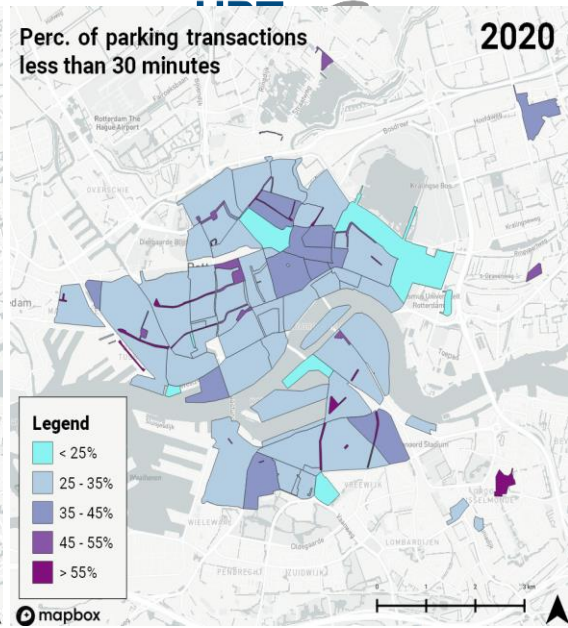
Perc. of parking transactions less than 30 minutes

2020

Rotterdam The Hague Airport

OVERSCHIE

Kralingse Bos

dam

Erasmus University Rotterdam

Feijenoord Stadium

VREEWIJK

IJSSELMONDE

LOMBARDIJEN

WIELEWAAL

PENDRECHT

ZUIDWIJK

Legend

< 25%

25 - 35%

35 - 45%

45 - 55%

> 55%

mapbox

0 1 2 3 km